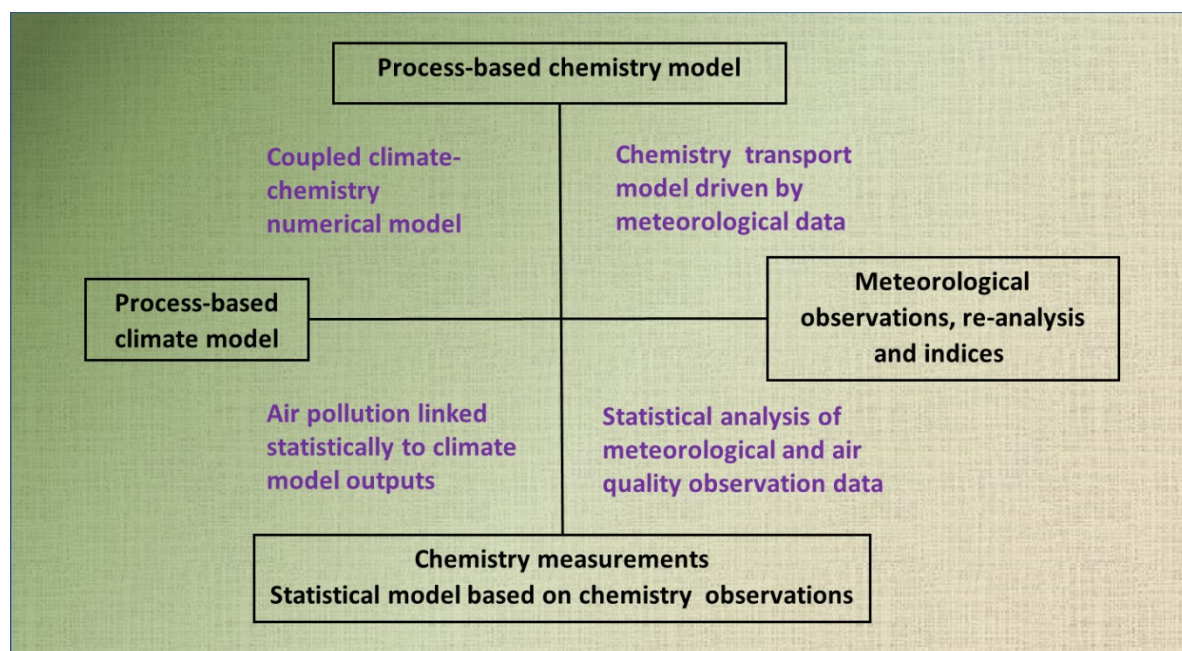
Process-based chemistry model

Coupled climate-chemistry numerical model

Chemistry transport model driven by meteorological data

Process-based climate model

Meteorological observations, re-analysis and indices

Air pollution linked statistically to climate model outputs

Statistical analysis of meteorological and air quality observation data

Chemistry measurements
Statistical model based on chemistry observations